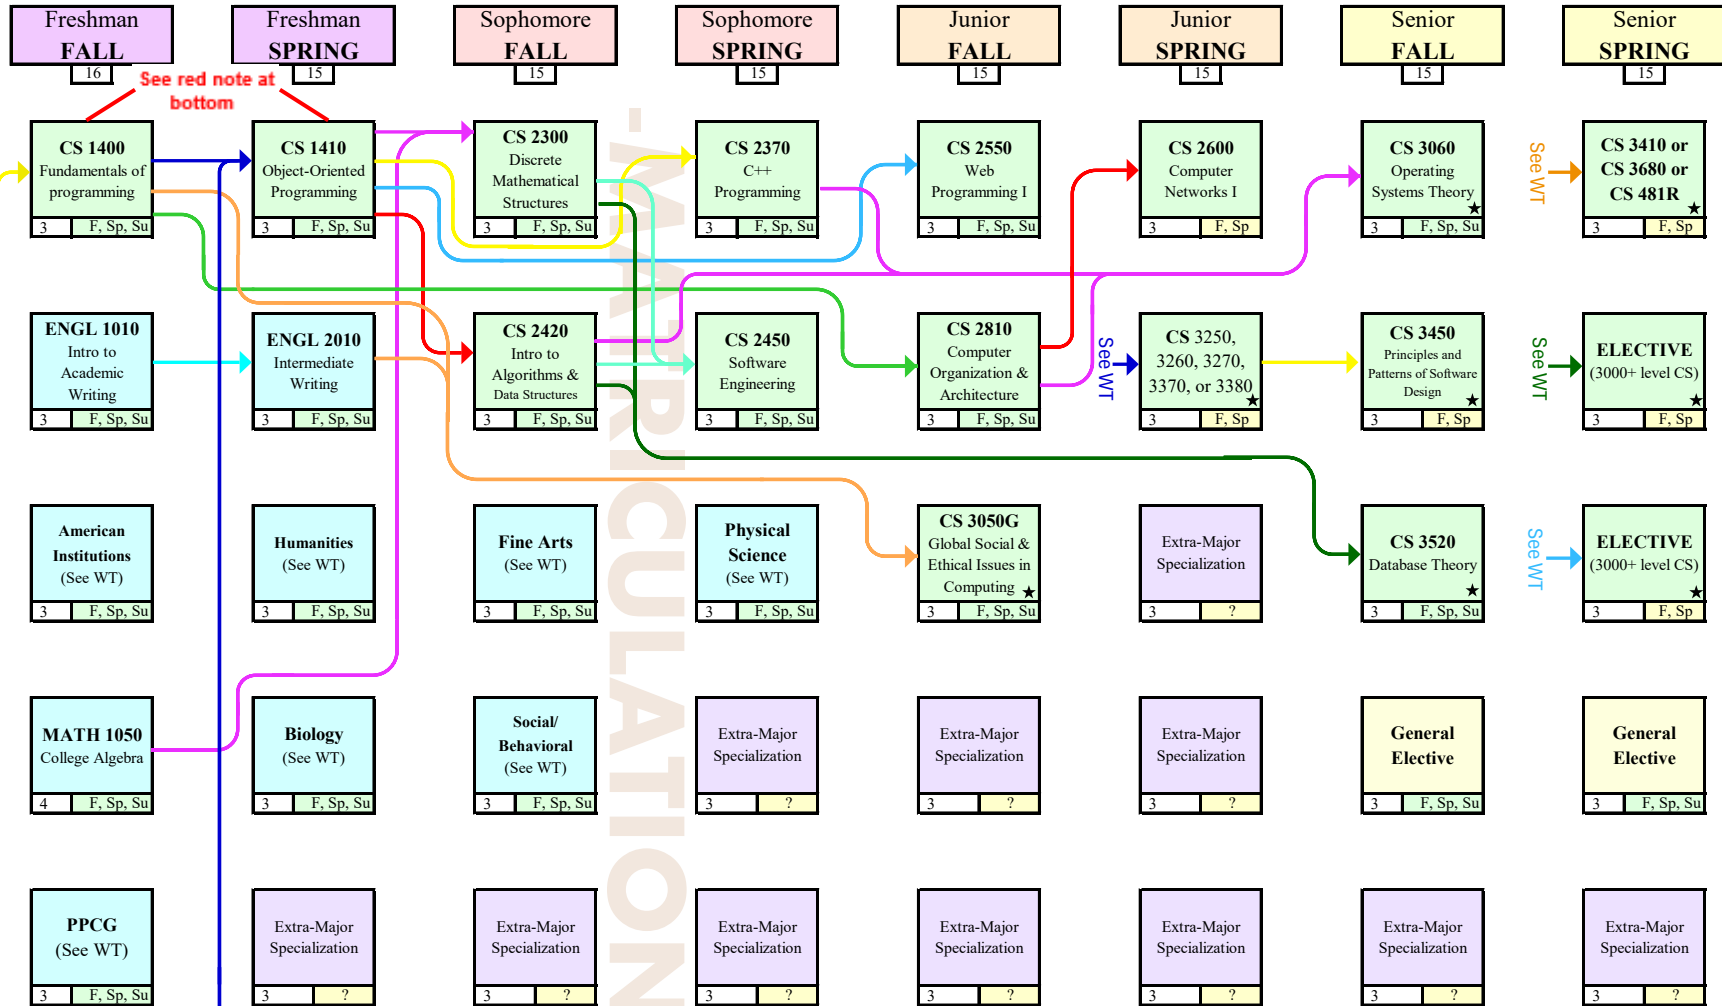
Freshman FALL 16

Freshman SPRING 15

Sophomore FALL 15

Sophomore SPRING 15

Junior FALL 15

Junior SPRING 15

Senior FALL 15

Senior SPRING 15

See red note at bottom

CS 1400 Fundamentals of programming 3 F, Sp, Su

CS 1410 Object-Oriented Programming 3 F, Sp, Su

CS 2300 Discrete Mathematical Structures 3 F, Sp, Su

CS 2370 C++ Programming 3 F, Sp, Su

CS 2550 Web Programming I 3 F, Sp, Su

CS 2600 Computer Networks I 3 F, Sp

CS 3060 Operating Systems Theory ★ 3 F, Sp, Su

See WT

CS 3410 or CS 3680 or CS 481R ★ 3 F, Sp

ENGL 1010 Intro to Academic Writing 3 F, Sp, Su

ENGL 2010 Intermediate Writing 3 F, Sp, Su

CS 2420 Intro to Algorithms & Data Structures 3 F, Sp, Su

CS 2450 Software Engineering 3 F, Sp, Su

CS 2810 Computer Organization & Architecture 3 F, Sp, Su

See WT

CS 3250, 3260, 3270, 3370, or 3380 ★ 3 F, Sp

CS 3450 Principles and Patterns of Software Design ★ 3 F, Sp

See WT

ELECTIVE (3000+ level CS) ★ 3 F, Sp

American Institutions (See WT) 3 F, Sp, Su

Humanities (See WT) 3 F, Sp, Su

Fine Arts (See WT) 3 F, Sp, Su

Physical Science (See WT) 3 F, Sp, Su

CS 3050G Global Social & Ethical Issues in Computing ★ 3 F, Sp, Su

Extra-Major Specialization 3 ?

CS 3520 Database Theory ★ 3 F, Sp, Su

See WT

ELECTIVE (3000+ level CS) 3 F, Sp

MATH 1050 College Algebra 4 F, Sp, Su

Biology (See WT) 3 F, Sp, Su

Social/ Behavioral (See WT) 3 F, Sp, Su

Extra-Major Specialization 3 ?

Extra-Major Specialization 3 ?

Extra-Major Specialization 3 ?

General Elective 3 F, Sp, Su

General Elective 3 F, Sp, Su

PPCG (See WT) 3 F, Sp, Su

Extra-Major Specialization 3 ?

Extra-Major Specialization 3 ?

Extra-Major Specialization 3 ?

Extra-Major Specialization 3 ?

Extra-Major Specialization 3 ?

Extra-Major Specialization 3 ?

Extra-Major Specialization 3 ?

MATRICULATION